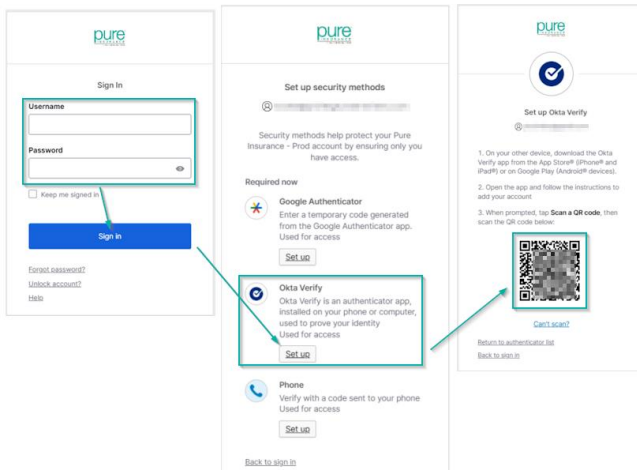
pure
INSURANCE

Sign In

Username

Password

Keep me signed in

Sign In

Forgot password?

Unlock account?

Help

pure
INSURANCE

Set up security methods

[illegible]

Security methods help protect your Pure Insurance - Prod account by ensuring only you have access.

Required now

Google Authenticator
Enter a temporary code generated from the Google Authenticator app.
Used for access

Set up

Okta Verify
Okta Verify is an authenticator app, installed on your phone or computer, used to prove your identity
Used for access

Set up

Phone
Verify with a code sent to your phone
Used for access

Set up

Back to sign in

pure
INSURANCE

Set up Okta Verify

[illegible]

1. On your other device, download the Okta Verify app from the App Store® (iPhone® and iPad®) or on Google Play (Android® devices).

2. Open the app and follow the instructions to add your account

3. When prompted, tap Scan a QR code, then scan the QR code below:

Can't scan?

Return to authenticator list

Back to sign in